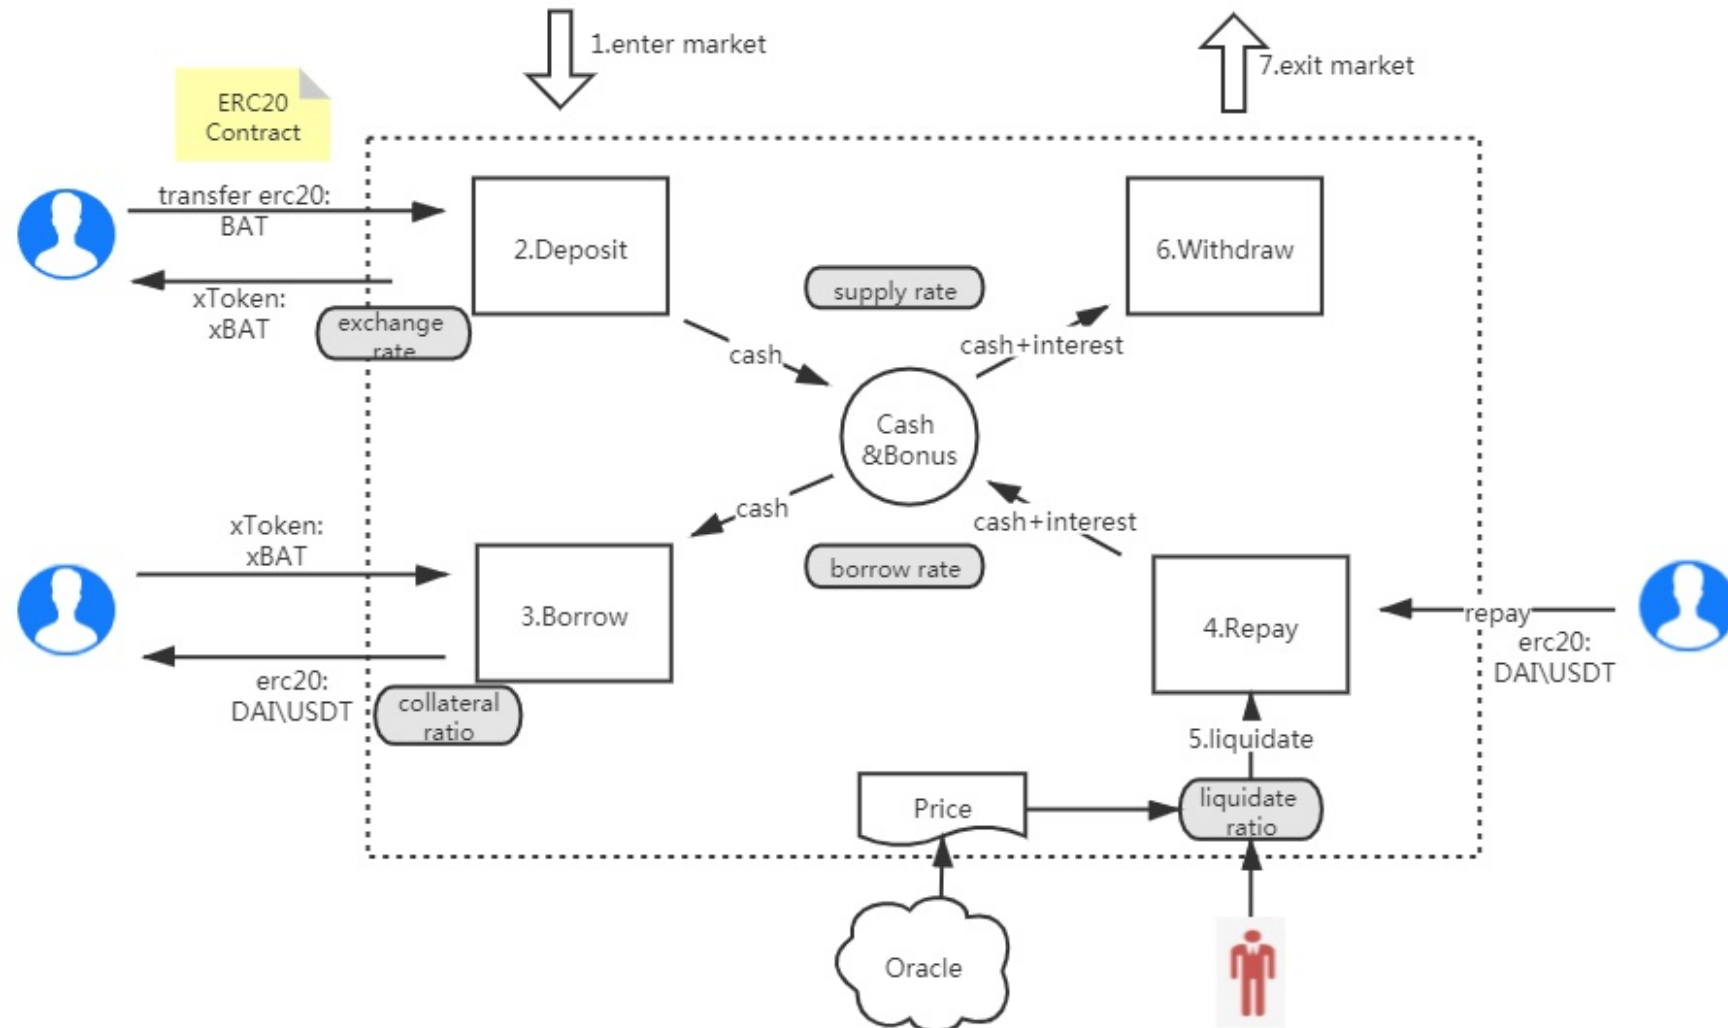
1.enter market

7.exit market

ERC20 Contract

transfer erc20: BAT

xToken: xBAT

exchange rate

2.Deposit

supply rate

6.Withdraw

cash

cash+interest

Cash &Bonus

cash

cash+interest

xToken: xBAT

borrow rate

3.Borrow

4.Repay

repay

erc20: DAI\USDT

erc20: DAI\USDT

collateral ratio

5.liquidate

Price

liquidate ratio

Oracle